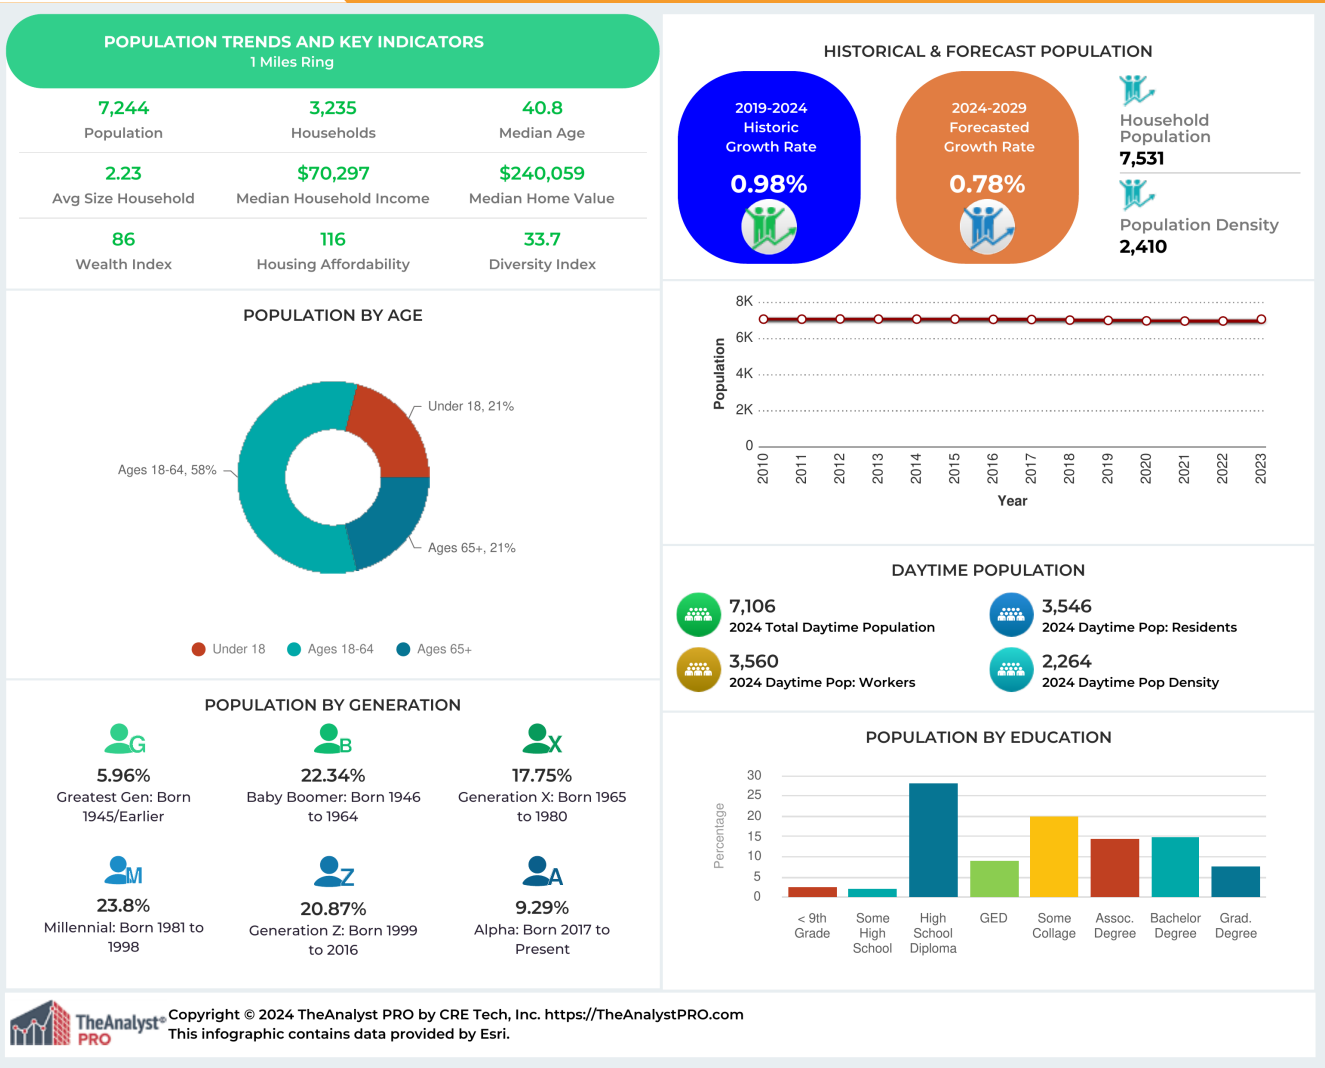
POPULATION TRENDS AND KEY INDICATORS
1 Miles Ring

| 7,244 Population | 3,235 Households | 40.8 Median Age |
|---|---|---|
| 2.23 Avg Size Household | $70,297 Median Household Income | $240,059 Median Home Value |
| 86 Wealth Index | 116 Housing Affordability | 33.7 Diversity Index |

POPULATION BY AGE

Under 18, 21%
Ages 18-64, 58%
Ages 65+, 21%

Under 18 Ages 18-64 Ages 65+

POPULATION BY GENERATION

G
5.96%
Greatest Gen: Born 1945/Earlier

B
22.34%
Baby Boomer: Born 1946 to 1964

X
17.75%
Generation X: Born 1965 to 1980

M
23.8%
Millennial: Born 1981 to 1998

Z
20.87%
Generation Z: Born 1999 to 2016

A
9.29%
Alpha: Born 2017 to Present

HISTORICAL & FORECAST POPULATION

2019-2024 Historic Growth Rate
0.98%

2024-2029 Forecasted Growth Rate
0.78%

Household Population
7,531

Population Density
2,410

8K
6K
4K
2K
0
Population
2010 2011 2012 2013 2014 2015 2016 2017 2018 2019 2020 2021 2022 2023
Year

DAYTIME POPULATION

7,106
2024 Total Daytime Population

3,546
2024 Daytime Pop: Residents

3,560
2024 Daytime Pop: Workers

2,264
2024 Daytime Pop Density

POPULATION BY EDUCATION

30
25
20
15
10
5
0
Percentage
< 9th Grade
Some High School
High School Diploma
GED
Some Collage
Assoc. Degree
Bachelor Degree
Grad. Degree

TheAnalyst PRO
Copyright © 2024 TheAnalyst PRO by CRE Tech, Inc. https://TheAnalystPRO.com
This infographic contains data provided by Esri.